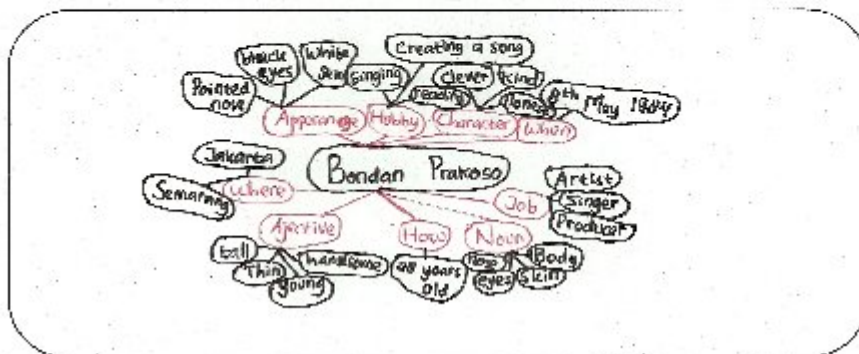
Black eyes
White skin
Creating a song
Pointed nose
Singing
Clever
Kind
reading
Honest
8th May 1984
Appearance
Hobby
Character
When
Jakarta
Bondan Prakoso
Artist
Semarang
Where
Job
Singer
Producer
Adjective
How
Noun
tall
Thin
handsome
Nose
Body
Young
40 years old
eyes
Skin